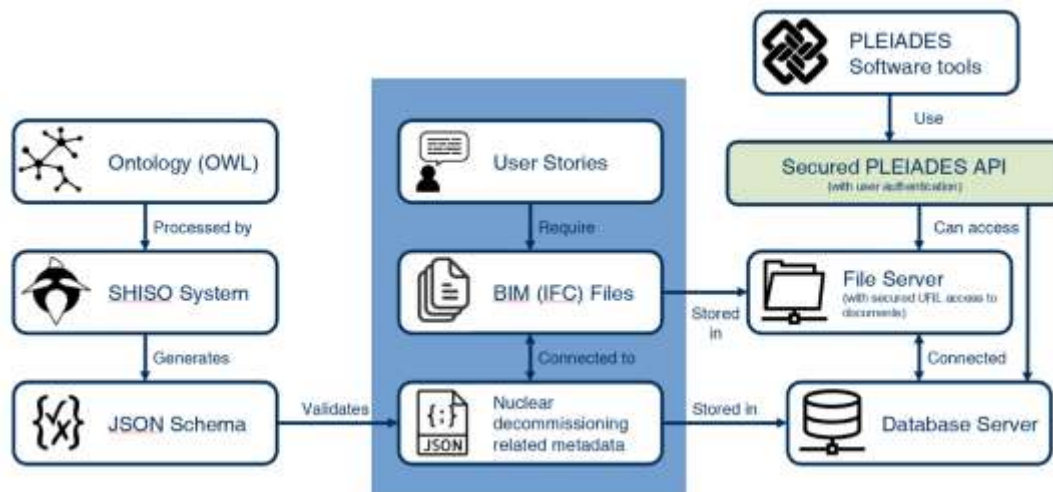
PLEIADES Software tools

Use

Secured PLEIADES API
(with user authentication)

Ontology (OWL)

Processed by

SHISO System

Generates

$\{x\}$ JSON Schema

Validates

User Stories

Require

BIM (IFC) Files

Connected to

{;} JSON Nuclear decommissioning related metadata

Stored in

Stored in

Can access

File Server
(with secured URL access to documents)

Connected

Database Server